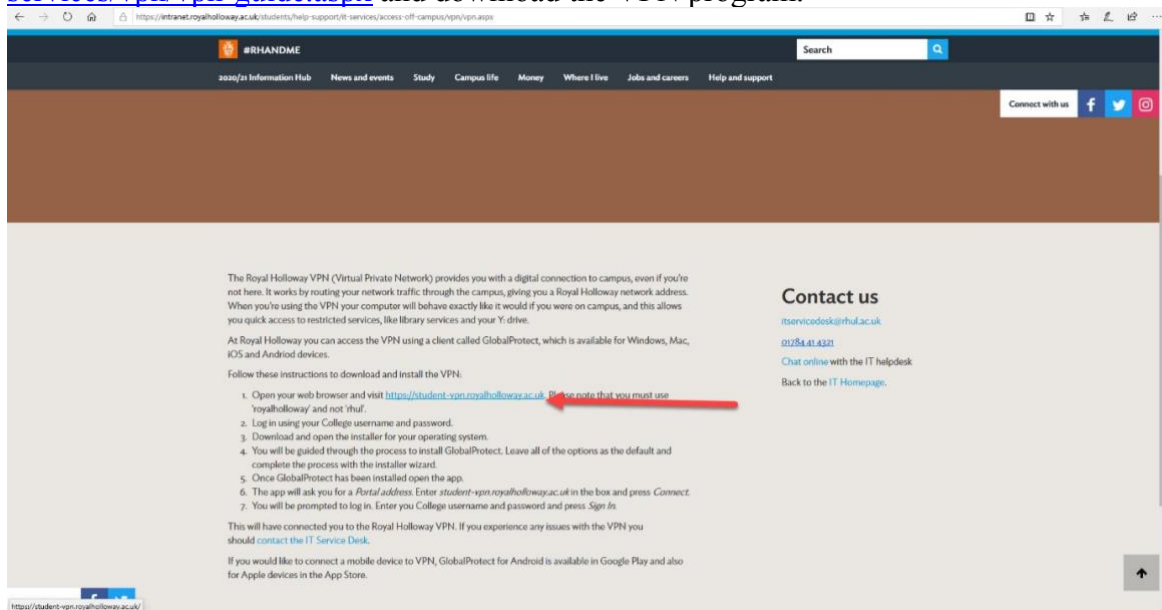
services/vpn/vpn-guide.aspx and download the VPN program.

https://intranet.royalholloway.ac.uk/students/help-support/it-services/access-off-campus/vpn/vpn.aspx

#RHANDME

Search

2020/21 Information Hub News and events Study Campus life Money Where I live Jobs and careers Help and support

Connect with us

The Royal Holloway VPN (Virtual Private Network) provides you with a digital connection to campus, even if you're not here. It works by routing your network traffic through the campus, giving you a Royal Holloway network address. When you're using the VPN your computer will behave exactly like it would if you were on campus, and this allows you quick access to restricted services, like library services and your Y: drive.

At Royal Holloway you can access the VPN using a client called GlobalProtect, which is available for Windows, Mac, iOS and Andriod devices.

Follow these instructions to download and install the VPN:

1. Open your web browser and visit https://student-vpn.royalholloway.ac.uk. Please note that you must use 'royalholloway' and not 'rhul'.
2. Log in using your College username and password.
3. Download and open the installer for your operating system.
4. You will be guided through the process to install GlobalProtect. Leave all of the options as the default and complete the process with the installer wizard.
5. Once GlobalProtect has been installed open the app.
6. The app will ask you for a *Portal address*. Enter *student-vpn.royalholloway.ac.uk* in the box and press *Connect*.
7. You will be prompted to log in. Enter you College username and password and press *Sign In*.

This will have connected you to the Royal Holloway VPN. If you experience any issues with the VPN you should contact the IT Service Desk.

If you would like to connect a mobile device to VPN, GlobalProtect for Android is available in Google Play and also for Apple devices in the App Store.

Contact us

itservicedesk@rhul.ac.uk

01784 41 4321

Chat online with the IT helpdesk

Back to the IT Homepage.

https://student-vpn.royalholloway.ac.uk/